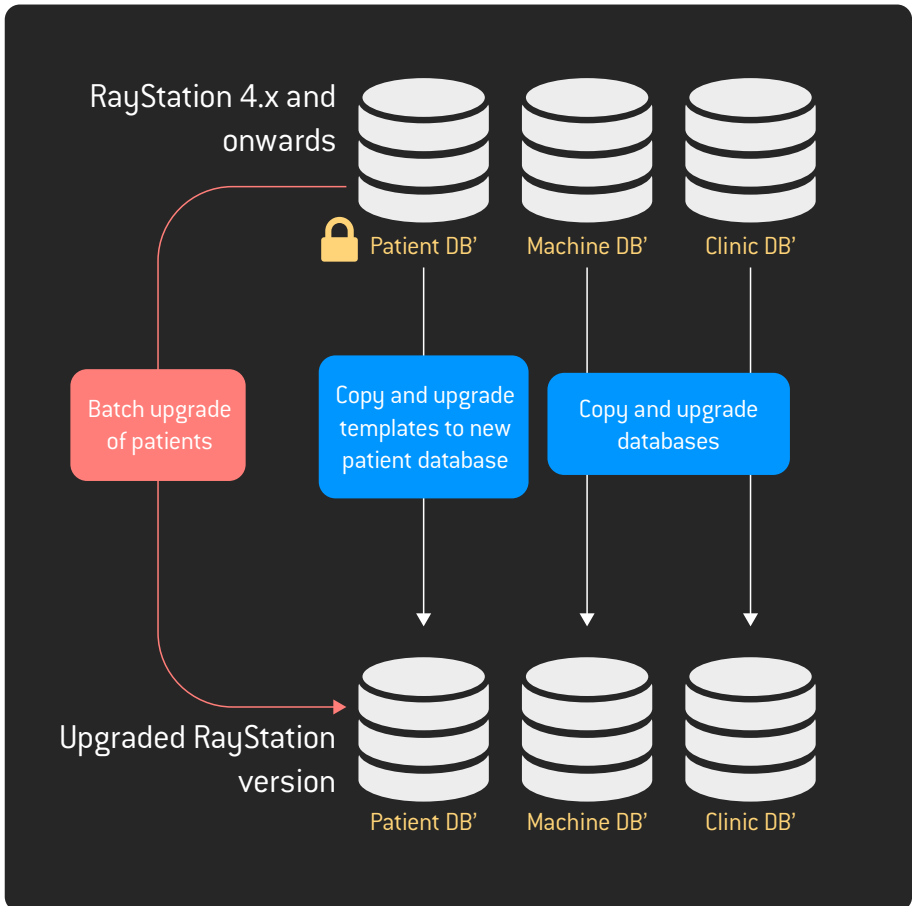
RayStation 4.x and onwards

Patient DB’

Machine DB’

Clinic DB’

Batch upgrade of patients

Copy and upgrade templates to new patient database

Copy and upgrade databases

Upgraded RayStation version

Patient DB’

Machine DB’

Clinic DB’